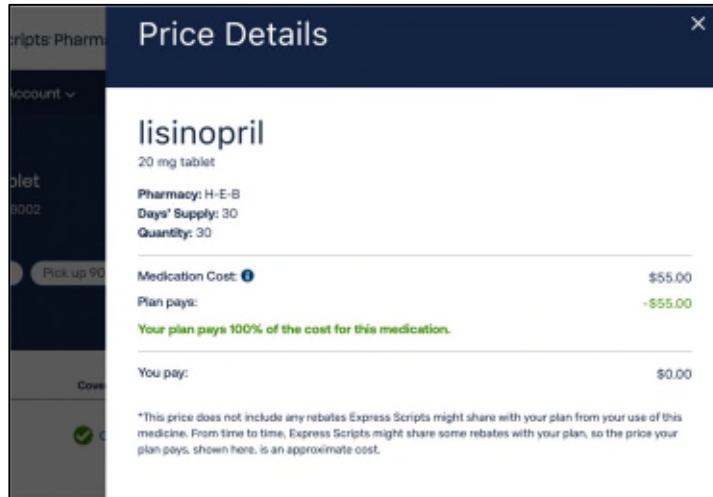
cripts Pharm

Account ∨

blet
0002

Pick up 90

Cove

Price Details

×

lisinopril
20 mg tablet

Pharmacy: H-E-B
Days' Supply: 30
Quantity: 30

Medication Cost: $55.00
Plan pays: -$55.00
Your plan pays 100% of the cost for this medication.

You pay: $0.00

*This price does not include any rebates Express Scripts might share with your plan from your use of this medicine. From time to time, Express Scripts might share some rebates with your plan, so the price your plan pays, shown here, is an approximate cost.